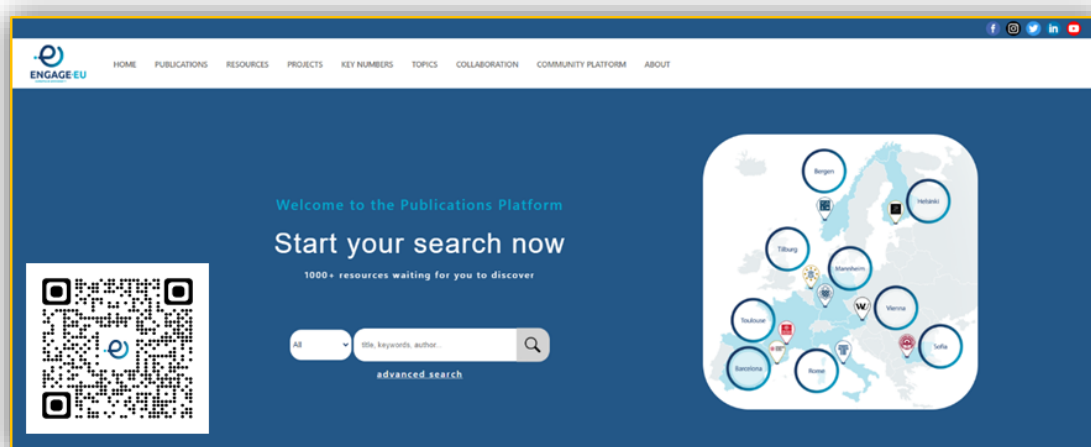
ENGAGE·EU

HOME PUBLICATIONS RESOURCES PROJECTS KEY NUMBERS TOPICS COLLABORATION COMMUNITY PLATFORM ABOUT

Welcome to the Publications Platform

Start your search now

1000+ resources waiting for you to discover

All

title, keywords, author...

advanced search

Bergen
Helsinki
Tilburg
Mannheim
Toulouse
Vienna
Sofia
Barcelona
Rome